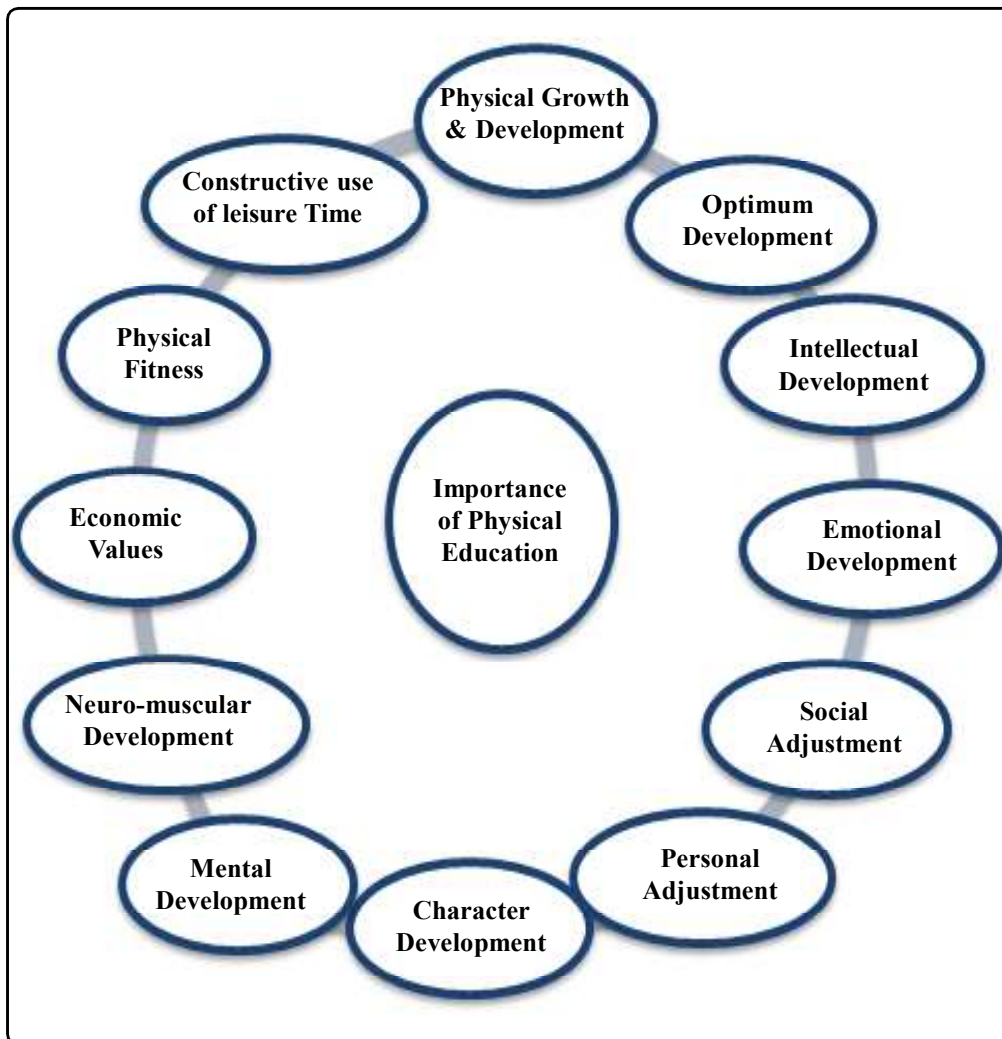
Importance of Physical Education

Physical Growth & Development

Optimum Development

Intellectual Development

Emotional Development

Social Adjustment

Personal Adjustment

Character Development

Mental Development

Neuro-muscular Development

Economic Values

Physical Fitness

Constructive use of leisure Time